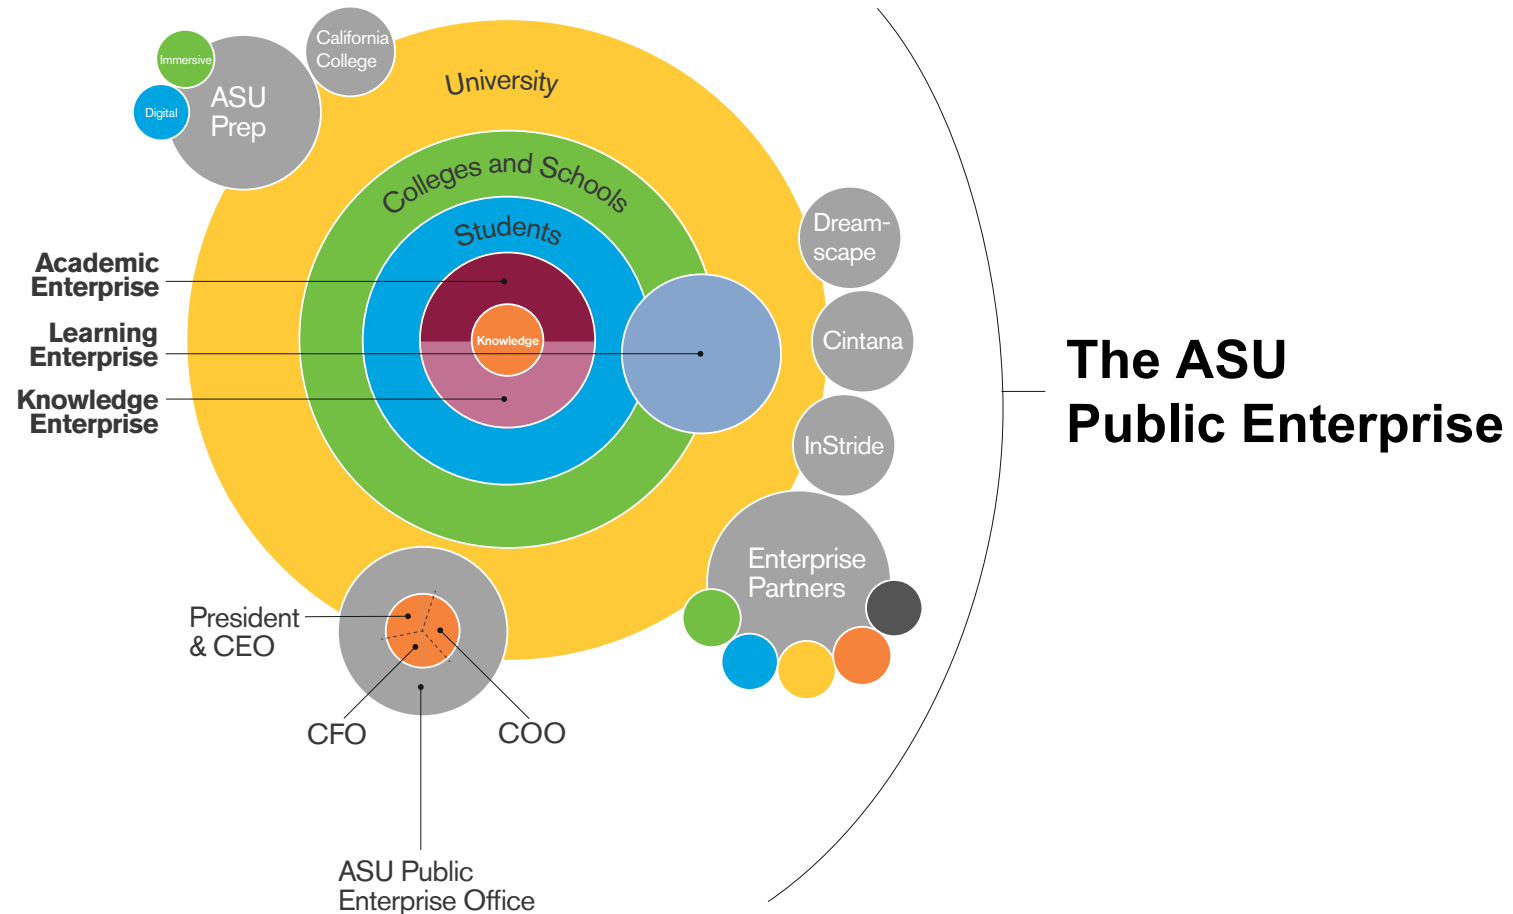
Immersive
Digital
ASU Prep
California College
University
Colleges and Schools
Students
Academic Enterprise
Learning Enterprise
Knowledge Enterprise
Knowledge
Dream-scape
Cintana
InStride
The ASU Public Enterprise
Enterprise Partners
President & CEO
CFO
COO
ASU Public Enterprise Office